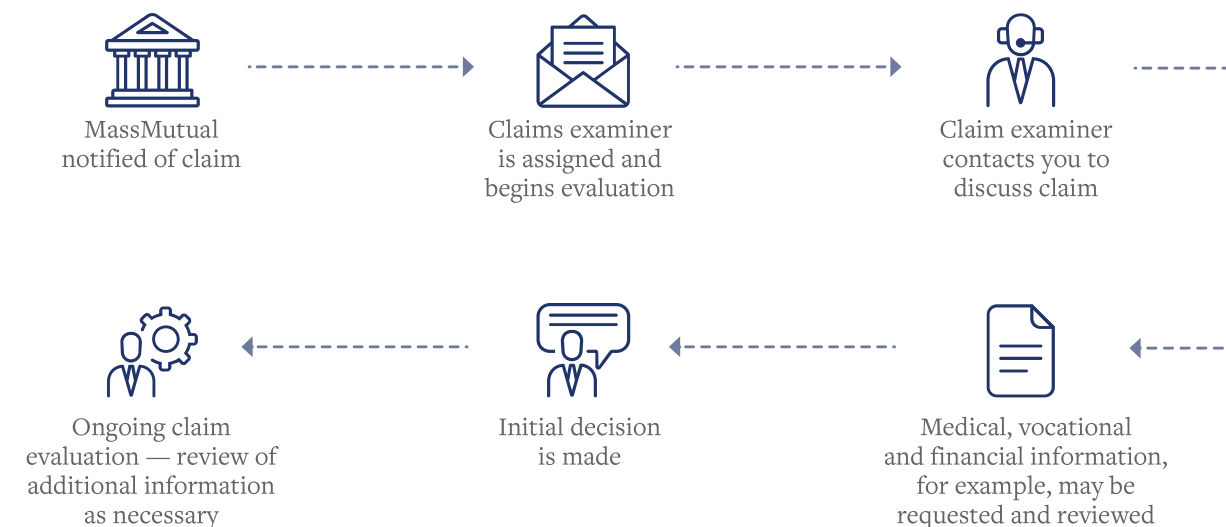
MassMutual notified of claim

Claims examiner is assigned and begins evaluation

Claim examiner contacts you to discuss claim

Medical, vocational and financial information, for example, may be requested and reviewed

Initial decision is made

Ongoing claim evaluation — review of additional information as necessary